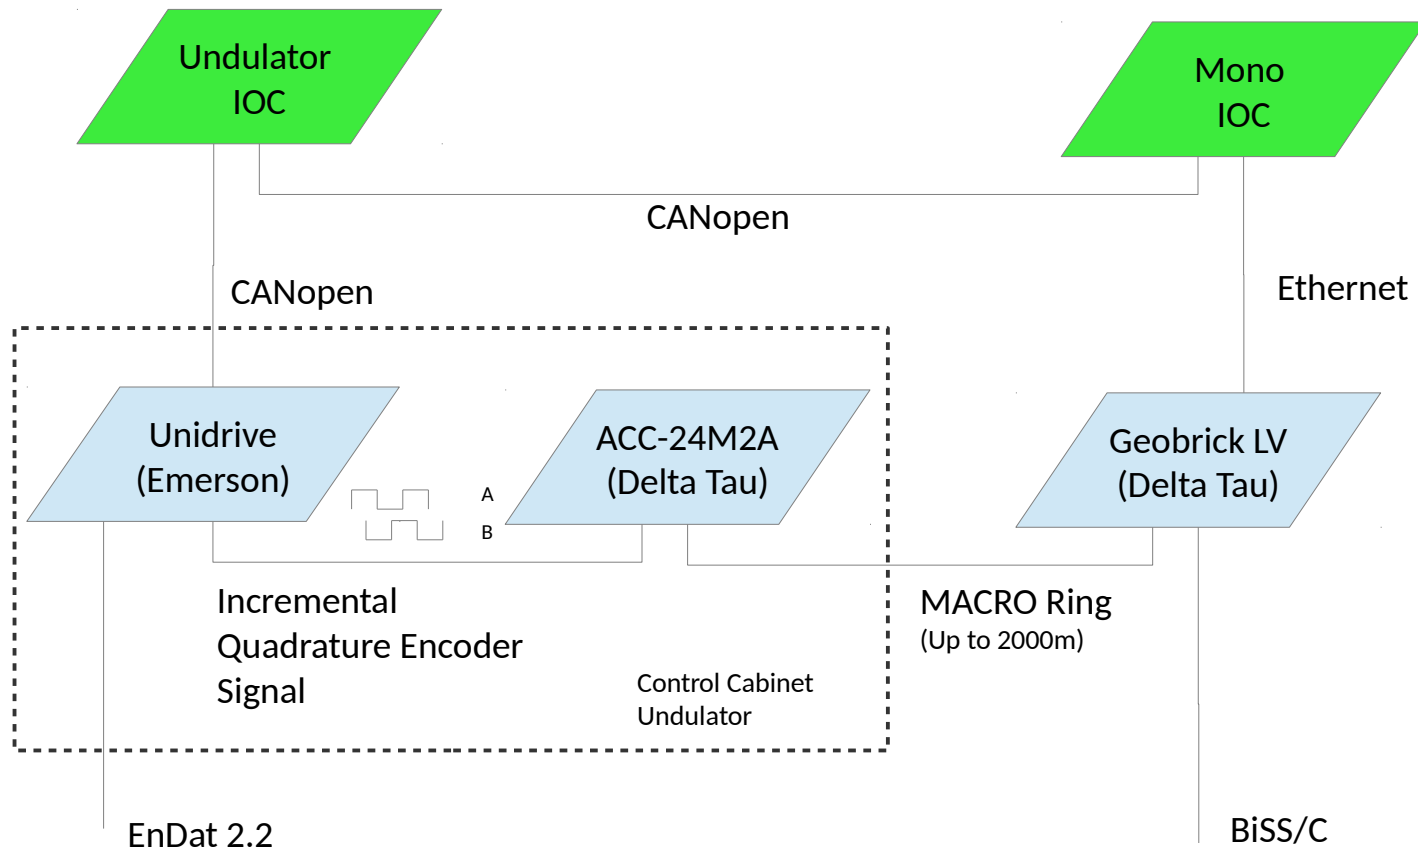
Undulator IOC

Mono IOC

CANopen

CANopen

Ethernet

Unidrive (Emerson)

A

B

ACC-24M2A (Delta Tau)

Geobrick LV (Delta Tau)

Incremental Quadrature Encoder Signal

Control Cabinet Undulator

MACRO Ring
(Up to 2000m)

EnDat 2.2

BiSS/C